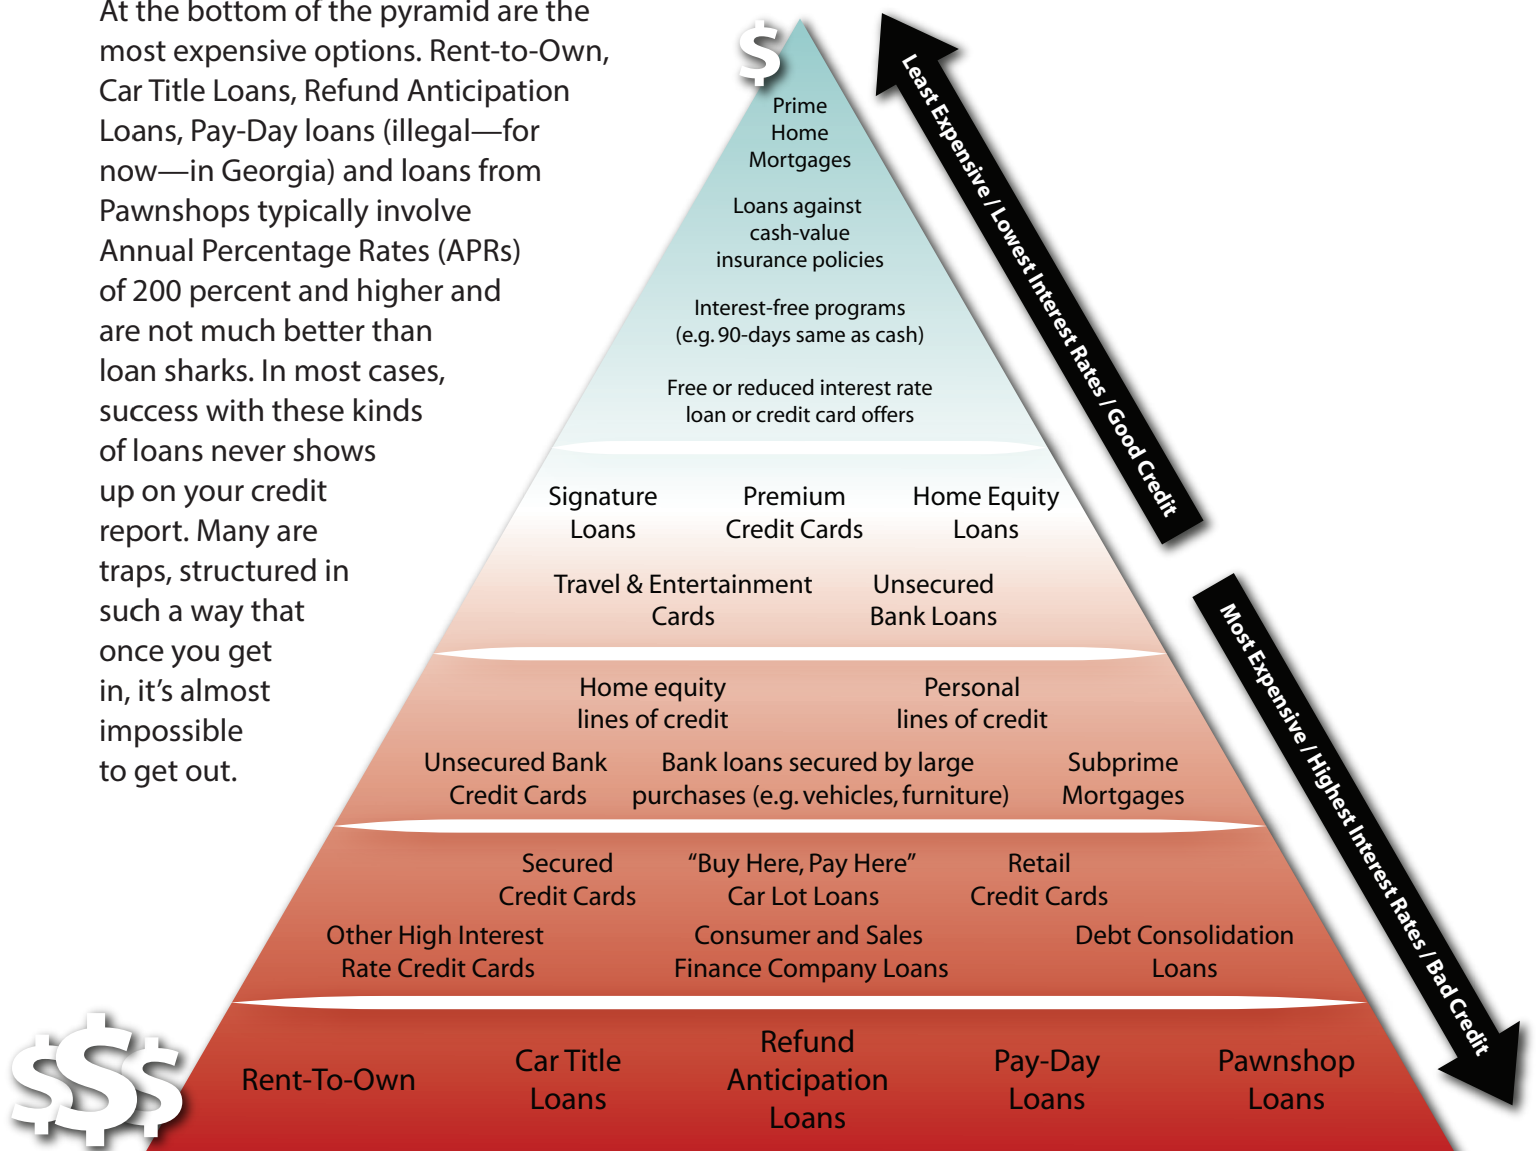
At the bottom of the pyramid are the most expensive options. Rent-to-Own, Car Title Loans, Refund Anticipation Loans, Pay-Day loans (illegal—for now—in Georgia) and loans from Pawnshops typically involve Annual Percentage Rates (APRs) of 200 percent and higher and are not much better than loan sharks. In most cases, success with these kinds of loans never shows up on your credit report. Many are traps, structured in such a way that once you get in, it's almost impossible to get out.

$

Prime Home Mortgages

Loans against cash-value insurance policies

Interest-free programs (e.g. 90-days same as cash)

Free or reduced interest rate loan or credit card offers

Signature Loans

Premium Credit Cards

Home Equity Loans

Travel & Entertainment Cards

Unsecured Bank Loans

Home equity lines of credit

Personal lines of credit

Unsecured Bank Credit Cards

Bank loans secured by large purchases (e.g. vehicles, furniture)

Subprime Mortgages

Secured Credit Cards

"Buy Here, Pay Here" Car Lot Loans

Retail Credit Cards

Other High Interest Rate Credit Cards

Consumer and Sales Finance Company Loans

Debt Consolidation Loans

$$$

Rent-To-Own

Car Title Loans

Refund Anticipation Loans

Pay-Day Loans

Pawnshop Loans

Least Expensive / Lowest Interest Rates / Good Credit

Most Expensive / Highest Interest Rates / Bad Credit